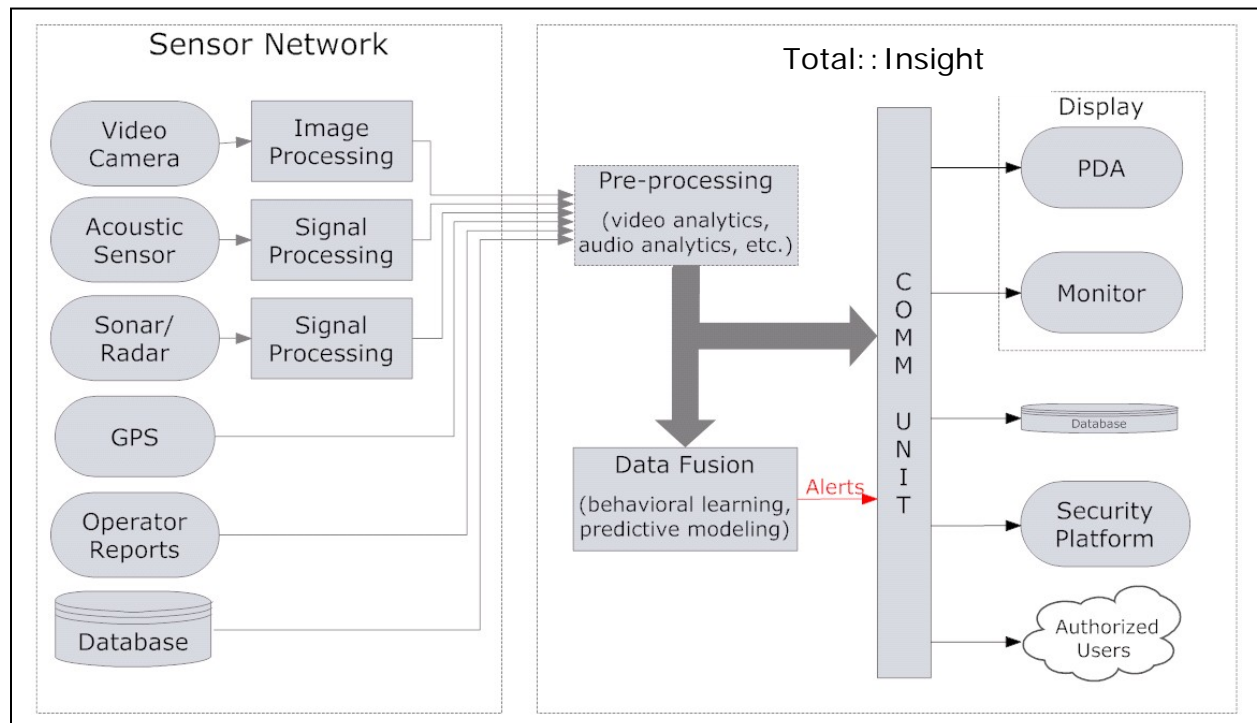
Sensor Network

Video Camera

Image Processing

Acoustic Sensor

Signal Processing

Sonar/ Radar

Signal Processing

GPS

Operator Reports

Database

Total::Insight

Pre-processing

(video analytics, audio analytics, etc.)

Data Fusion

(behavioral learning, predictive modeling)

Alerts

COMM UNIT

Display

PDA

Monitor

Database

Security Platform

Authorized Users